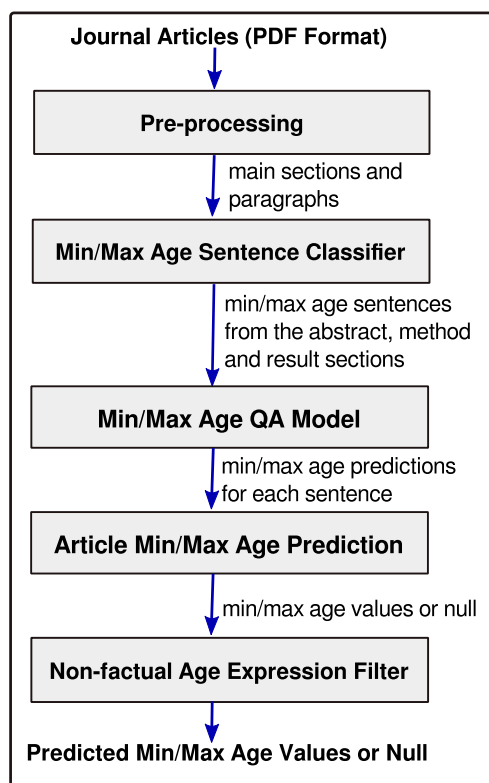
Journal Articles (PDF Format)

Pre-processing

main sections and paragraphs

Min/Max Age Sentence Classifier

min/max age sentences from the abstract, method and result sections

Min/Max Age QA Model

min/max age predictions for each sentence

Article Min/Max Age Prediction

min/max age values or null

Non-factual Age Expression Filter

Predicted Min/Max Age Values or Null